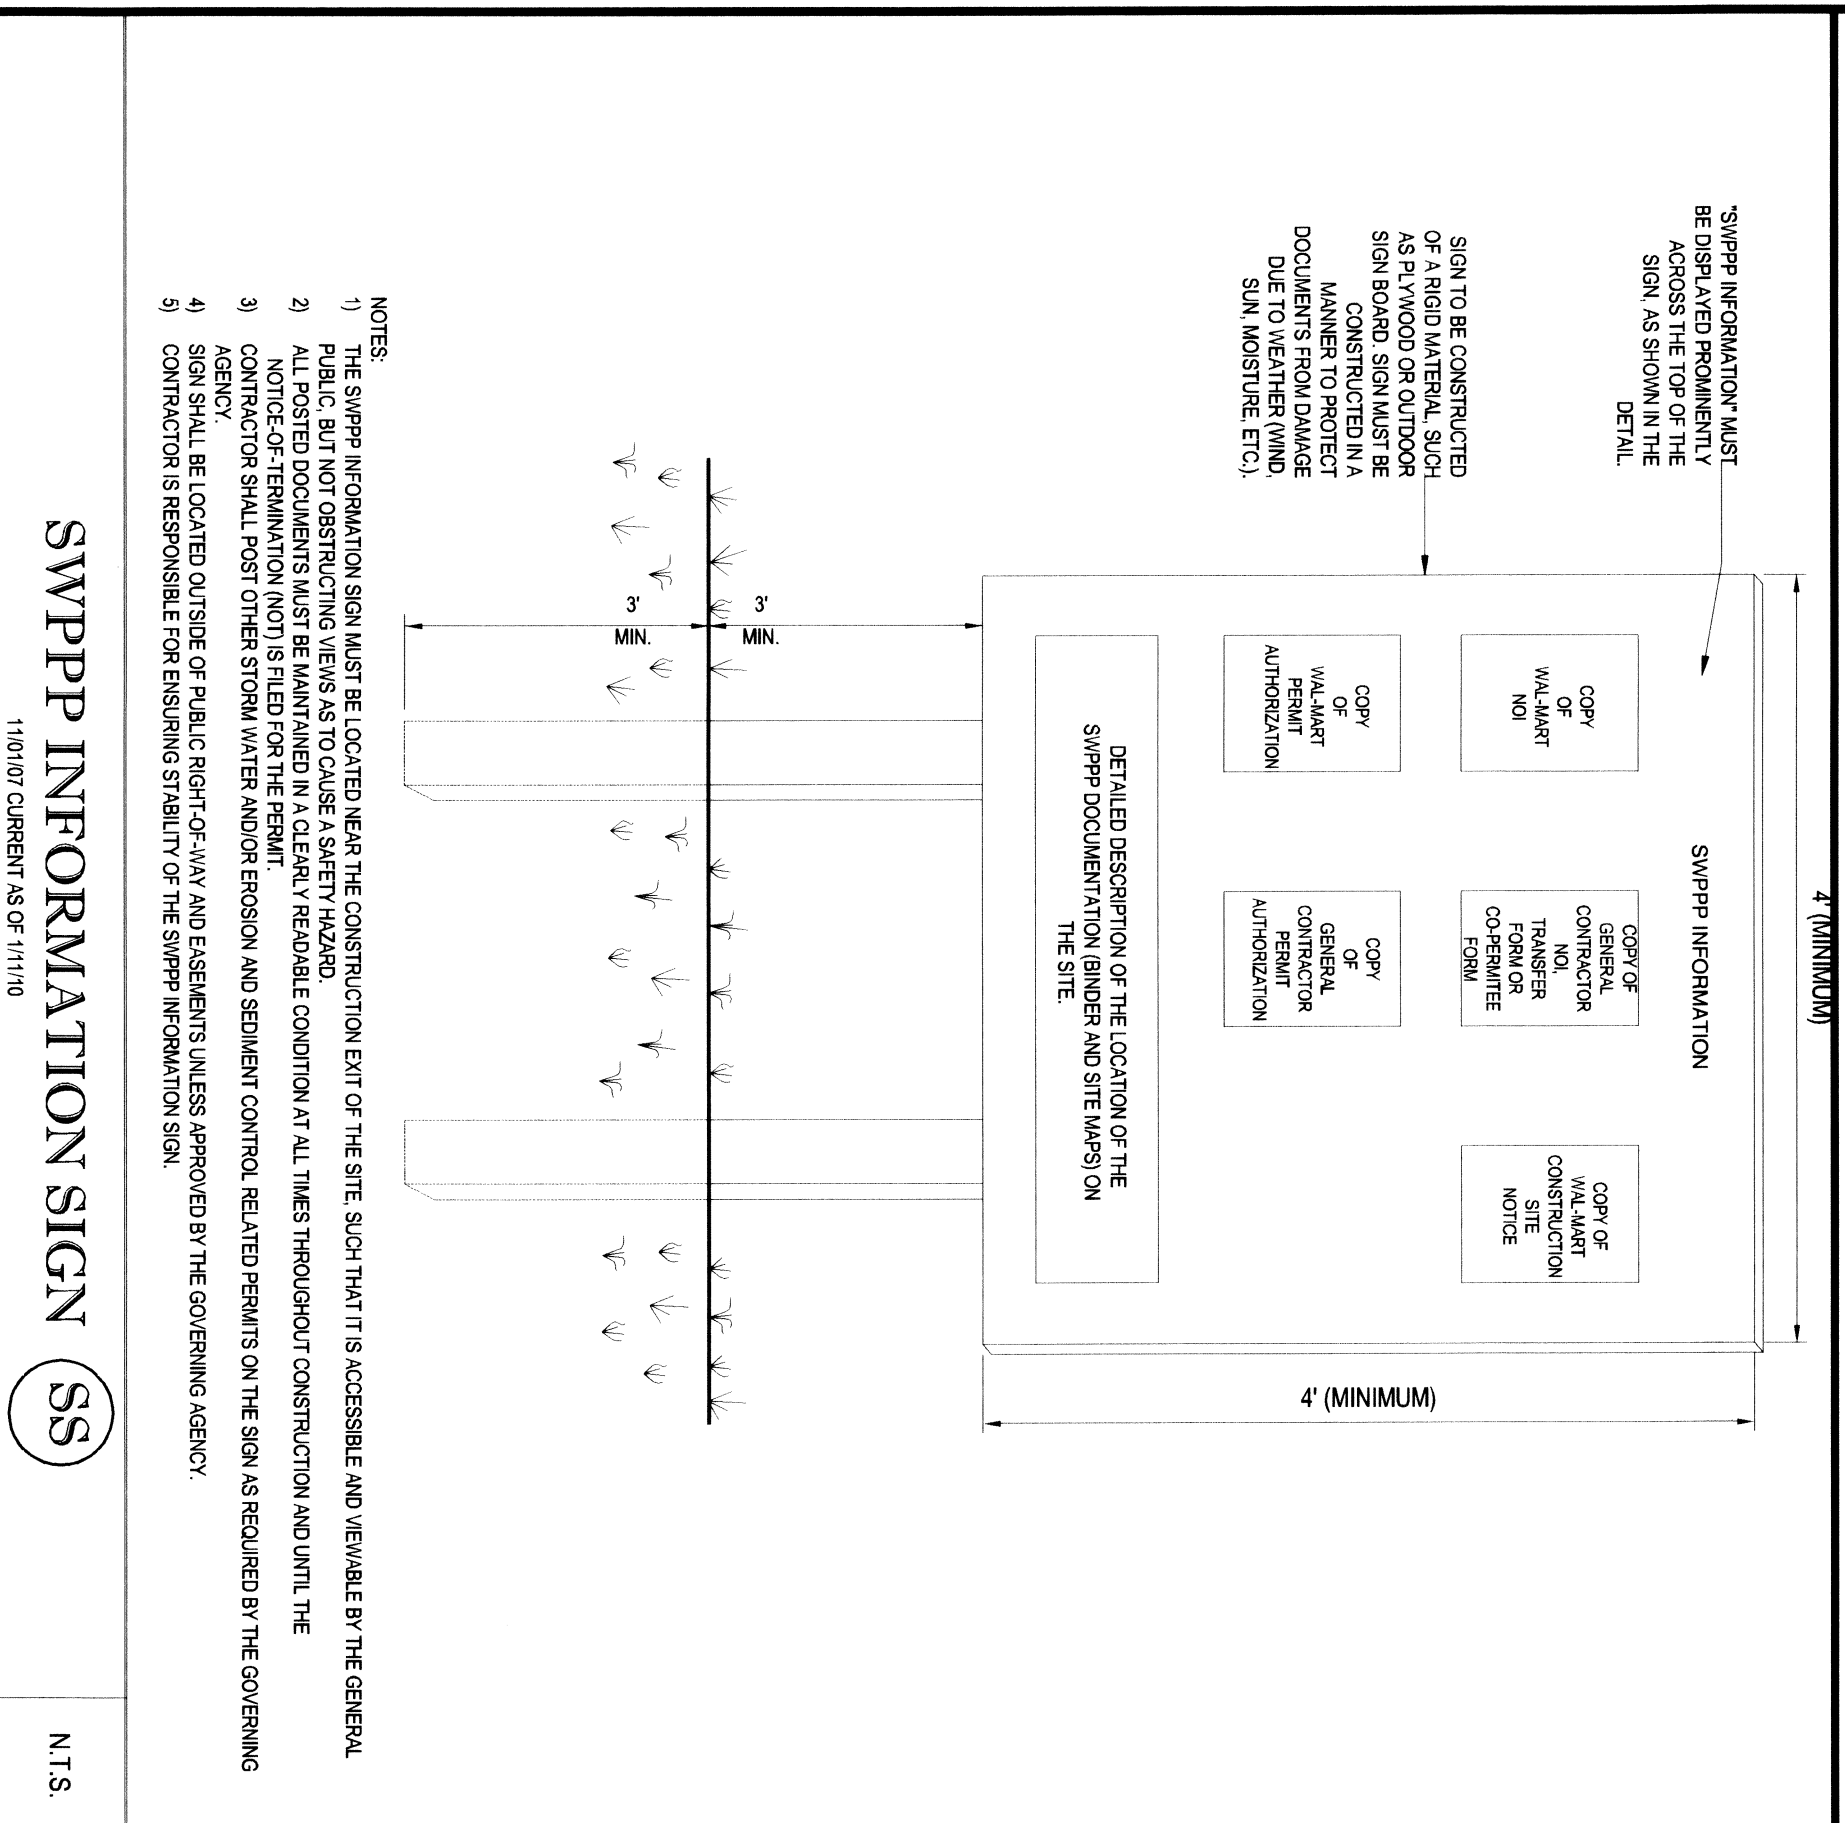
"SWPPP INFORMATION" MUST BE DISPLAYED PROMINENTLY ACROSS THE TOP OF THE SIGN, AS SHOWN IN THE DETAIL.

SIGN TO BE CONSTRUCTED OF A RIGID MATERIAL, SUCH AS PLYWOOD OR OUTDOOR SIGN BOARD. SIGN MUST BE CONSTRUCTED IN A MANNER TO PROTECT DOCUMENTS FROM DAMAGE DUE TO WEATHER (WIND, SUN, MOISTURE, ETC.).

4' (MINIMUM)

SWPPP INFORMATION

COPY OF WAL-MART NOI

COPY OF GENERAL CONTRACTOR NOI, TRANSFER FORM OR CO-PERMITEE FORM

COPY OF WAL-MART CONSTRUCTION SITE NOTICE

COPY OF WAL-MART PERMIT AUTHORIZATION

COPY OF GENERAL CONTRACTOR PERMIT AUTHORIZATION

DETAILED DESCRIPTION OF THE LOCATION OF THE SWPPP DOCUMENTATION (BINDER AND SITE MAPS) ON THE SITE.

4' (MINIMUM)

3' MIN.

3' MIN.

NOTES:
1) THE SWPPP INFORMATION SIGN MUST BE LOCATED NEAR THE CONSTRUCTION EXIT OF THE SITE, SUCH THAT IT IS ACCESSIBLE AND VIEWABLE BY THE GENERAL PUBLIC, BUT NOT OBSTRUCTING VIEWS AS TO CAUSE A SAFETY HAZARD.
2) ALL POSTED DOCUMENTS MUST BE MAINTAINED IN A CLEARLY READABLE CONDITION AT ALL TIMES THROUGHOUT CONSTRUCTION AND UNTIL THE NOTICE-OF-TERMINATION (NOT) IS FILED FOR THE PERMIT.
3) CONTRACTOR SHALL POST OTHER STORM WATER AND/OR EROSION AND SEDIMENT CONTROL RELATED PERMITS ON THE SIGN AS REQUIRED BY THE GOVERNING AGENCY.
4) SIGN SHALL BE LOCATED OUTSIDE OF PUBLIC RIGHT-OF-WAY AND EASEMENTS UNLESS APPROVED BY THE GOVERNING AGENCY.
5) CONTRACTOR IS RESPONSIBLE FOR ENSURING STABILITY OF THE SWPPP INFORMATION SIGN.

SWPPP INFORMATION SIGN SS
11/01/07 CURRENT AS OF 1/11/10

N.T.S.